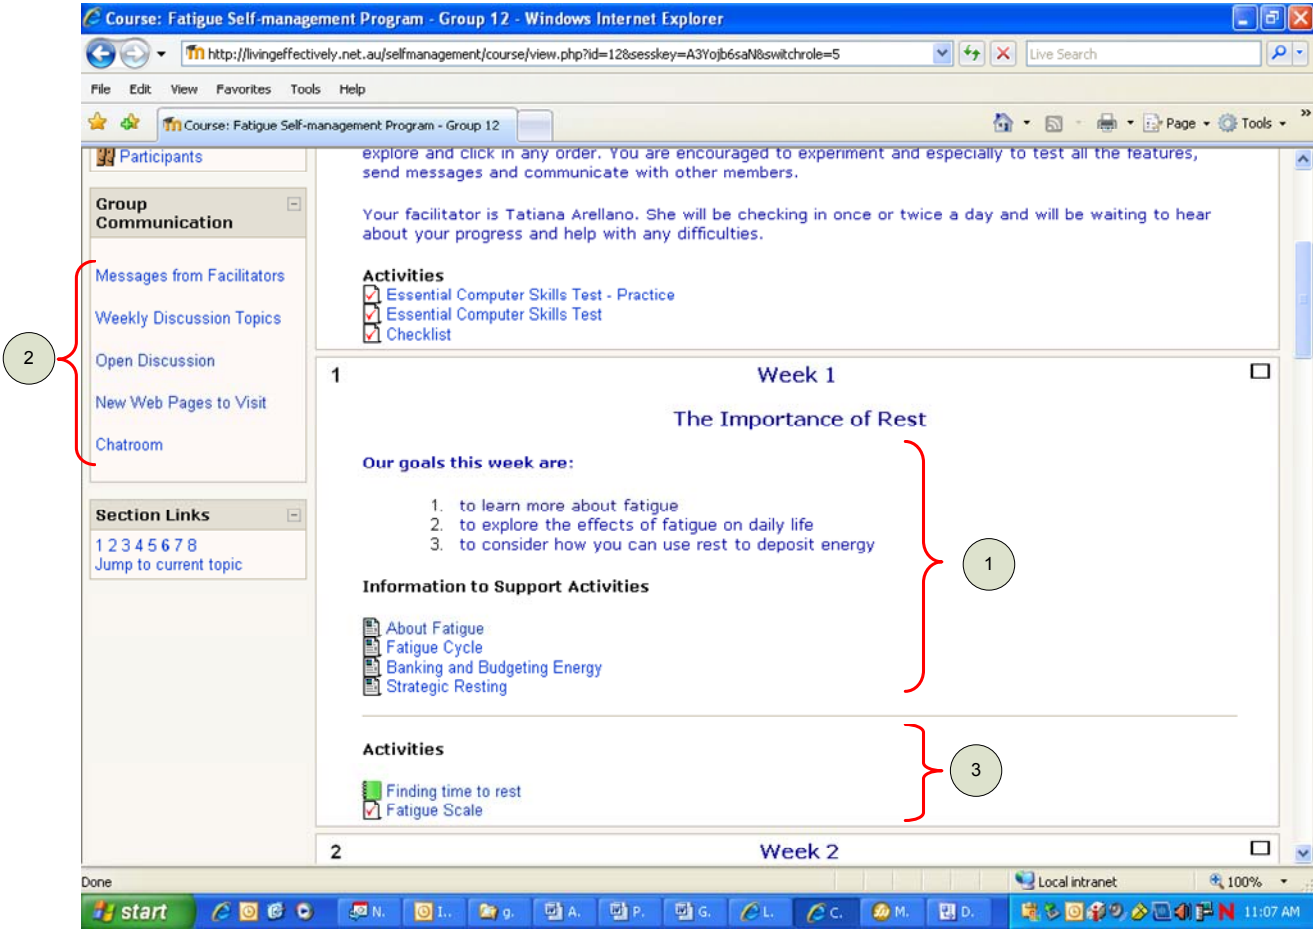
Course: Fatigue Self-management Program - Group 12 - Windows Internet Explorer

http://livingeffectively.net.au/selfmanagement/course/view.php?id=12&sesskey=A3Yojb6saN&switchrole=5

Live Search

File Edit View Favorites Tools Help

Course: Fatigue Self-management Program - Group 12

Page Tools

Participants

Group Communication

Messages from Facilitators

Weekly Discussion Topics

Open Discussion

New Web Pages to Visit

Chatroom

Section Links

1 2 3 4 5 6 7 8
Jump to current topic

explore and click in any order. You are encouraged to experiment and especially to test all the features, send messages and communicate with other members.

Your facilitator is Tatiana Arellano. She will be checking in once or twice a day and will be waiting to hear about your progress and help with any difficulties.

Activities
Essential Computer Skills Test - Practice
Essential Computer Skills Test
Checklist

1

Week 1

The Importance of Rest

Our goals this week are:

1. to learn more about fatigue
2. to explore the effects of fatigue on daily life
3. to consider how you can use rest to deposit energy

Information to Support Activities

About Fatigue
Fatigue Cycle
Banking and Budgeting Energy
Strategic Resting

Activities

Finding time to rest
Fatigue Scale

2

Week 2

1

2

3

Done

Local intranet

100%

start

N. I. g. A. P. G. L. C. M. D.

11:07 AM